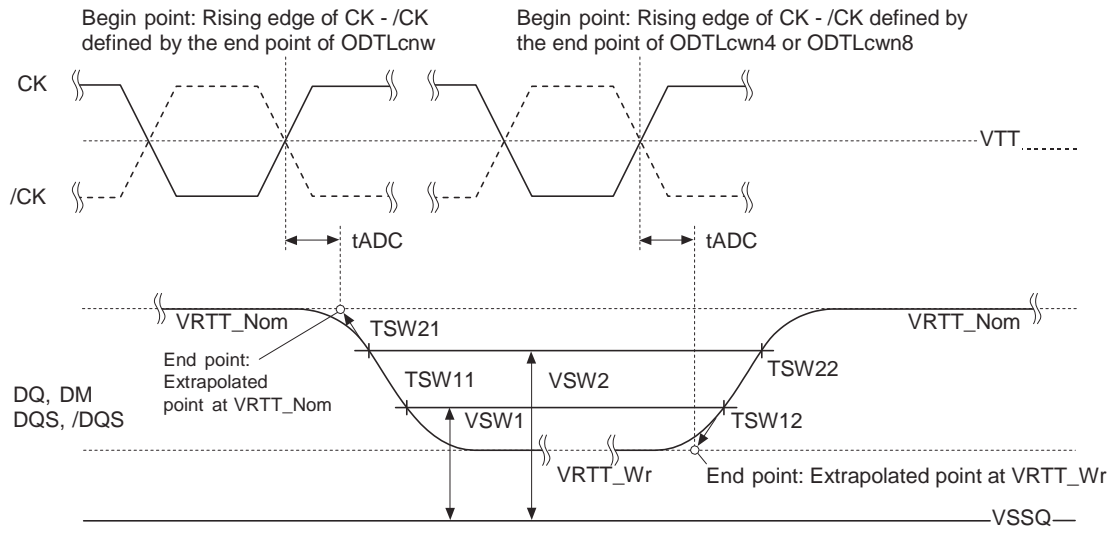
Begin point: Rising edge of CK - /CK defined by the end point of ODTLcnw

Begin point: Rising edge of CK - /CK defined by the end point of ODTLcwn4 or ODTLcwn8

CK

/CK

VTT

tADC

tADC

VRTT_Nom

TSW21

VRTT_Nom

End point: Extrapolated point at VRTT_Nom

TSW22

TSW11

VSW2

DQ, DM
DQS, /DQS

VSW1

TSW12

VRTT_Wr

End point: Extrapolated point at VRTT_Wr

VSSQ